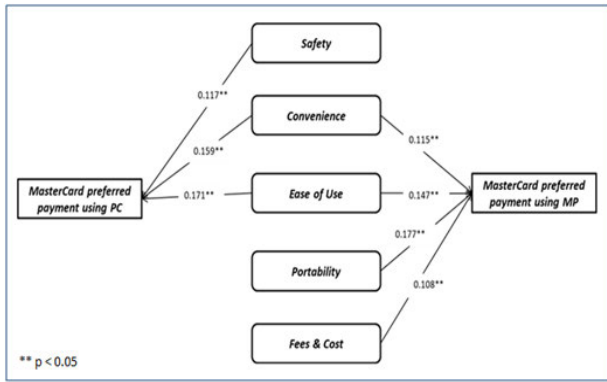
Safety

0.117**

Convenience

0.159**

0.115**

MasterCard preferred payment using PC

0.171**

Ease of Use

0.147**

MasterCard preferred payment using MP

0.177**

Portability

0.108**

Fees & Cost

** p < 0.05